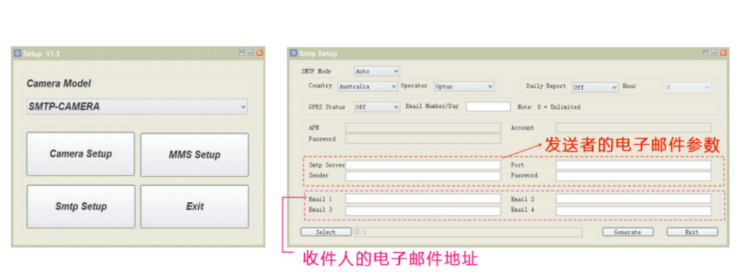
Setup V1.2

Camera Model

SMTP-CAMERA

Camera Setup

MMS Setup

Smtp Setup

Exit

Smtp Setup

SMTP Mode Auto

Country Australia Operator Optus Daily Report Off Hour 0

GPRS Status Off Email Number/Day Note: 0 = Unlimited

APN Account

Password

发送者的电子邮件参数

Smtp Server Port

Sender Password

Email 1 Email 2

Email 3 Email 4

Select C:\ Generate Exit

收件人的电子邮件地址